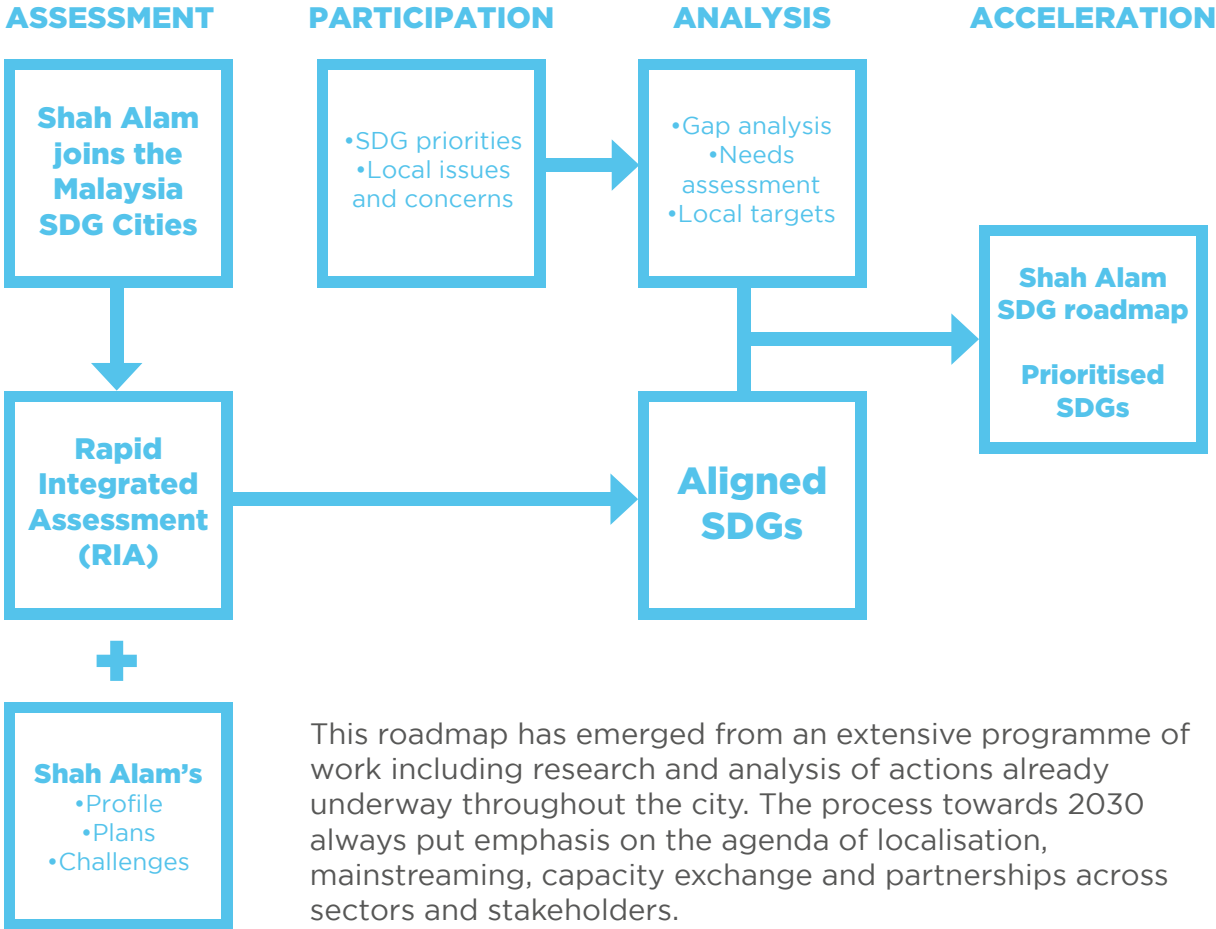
ASSESSMENT

PARTICIPATION

ANALYSIS

ACCELERATION

Shah Alam joins the Malaysia SDG Cities

•SDG priorities
•Local issues and concerns

•Gap analysis
•Needs assessment
•Local targets

Shah Alam SDG roadmap

Prioritised SDGs

Rapid Integrated Assessment (RIA)

Aligned SDGs

+

Shah Alam's
•Profile
•Plans
•Challenges

This roadmap has emerged from an extensive programme of work including research and analysis of actions already underway throughout the city. The process towards 2030 always put emphasis on the agenda of localisation, mainstreaming, capacity exchange and partnerships across sectors and stakeholders.